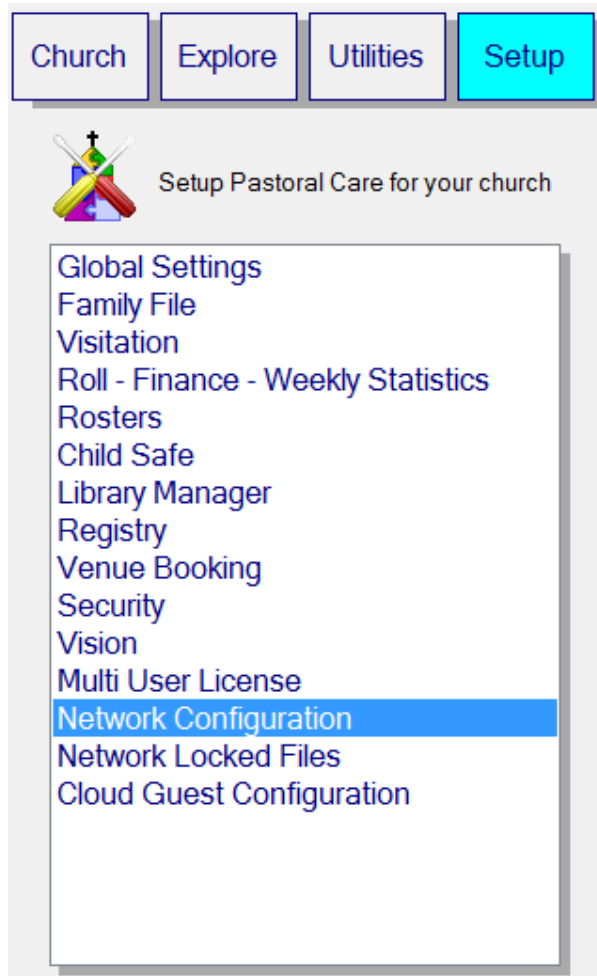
Church Explore Utilities Setup

Setup Pastoral Care for your church

Global Settings
Family File
Visitation
Roll - Finance - Weekly Statistics
Rosters
Child Safe
Library Manager
Registry
Venue Booking
Security
Vision
Multi User License
Network Configuration
Network Locked Files
Cloud Guest Configuration